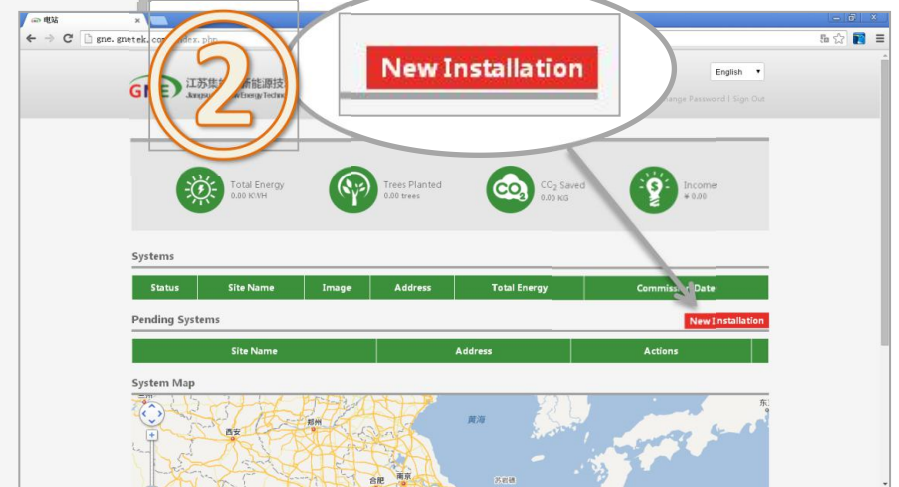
电站

gne.gnetek.com/index.php

2

New Installation

江苏集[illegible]新能源技
Jiangsu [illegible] Energy Techn

English

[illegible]ange Password | Sign Out

Total Energy
0.00 KWH

Trees Planted
0.00 trees

$CO_2$ Saved
0.00 KG

Income
¥ 0.00

Systems

| Status | Site Name | Image | Address | Total Energy | Commiss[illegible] Date |
|---|---|---|---|---|---|

Pending Systems

New Installation

| Site Name | Address | Actions |
|---|---|---|

System Map

西安
郑州
黄海
合肥
南京
东